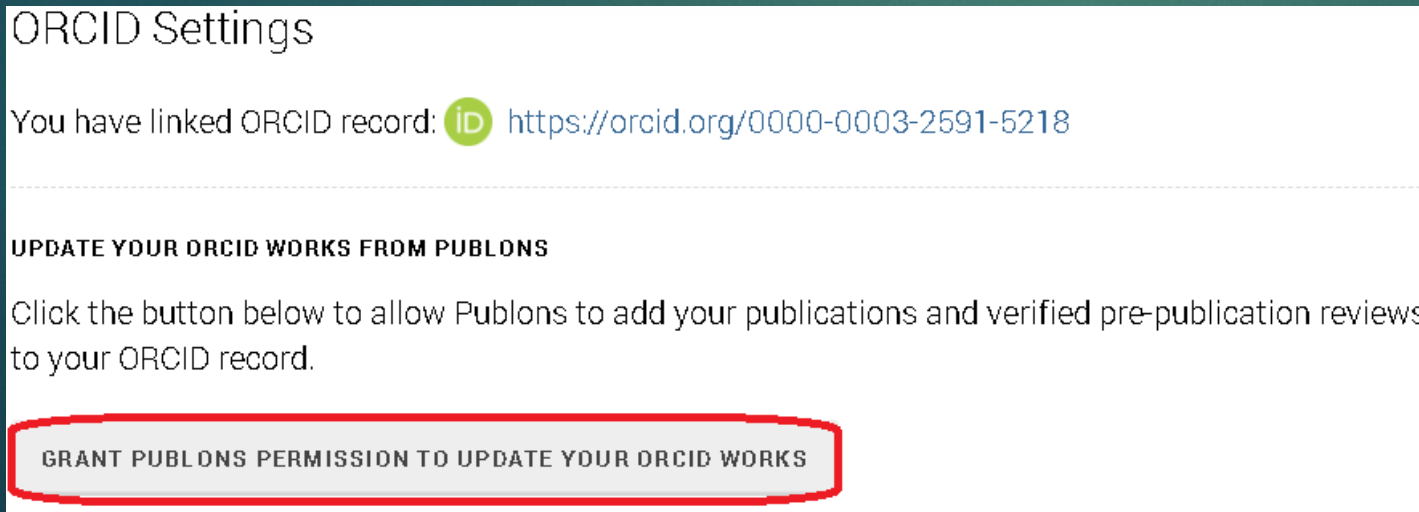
ORCID Settings

You have linked ORCID record: iD https://orcid.org/0000-0003-2591-5218

UPDATE YOUR ORCID WORKS FROM PUBLONS

Click the button below to allow Publons to add your publications and verified pre-publication reviews to your ORCID record.

GRANT PUBLONS PERMISSION TO UPDATE YOUR ORCID WORKS